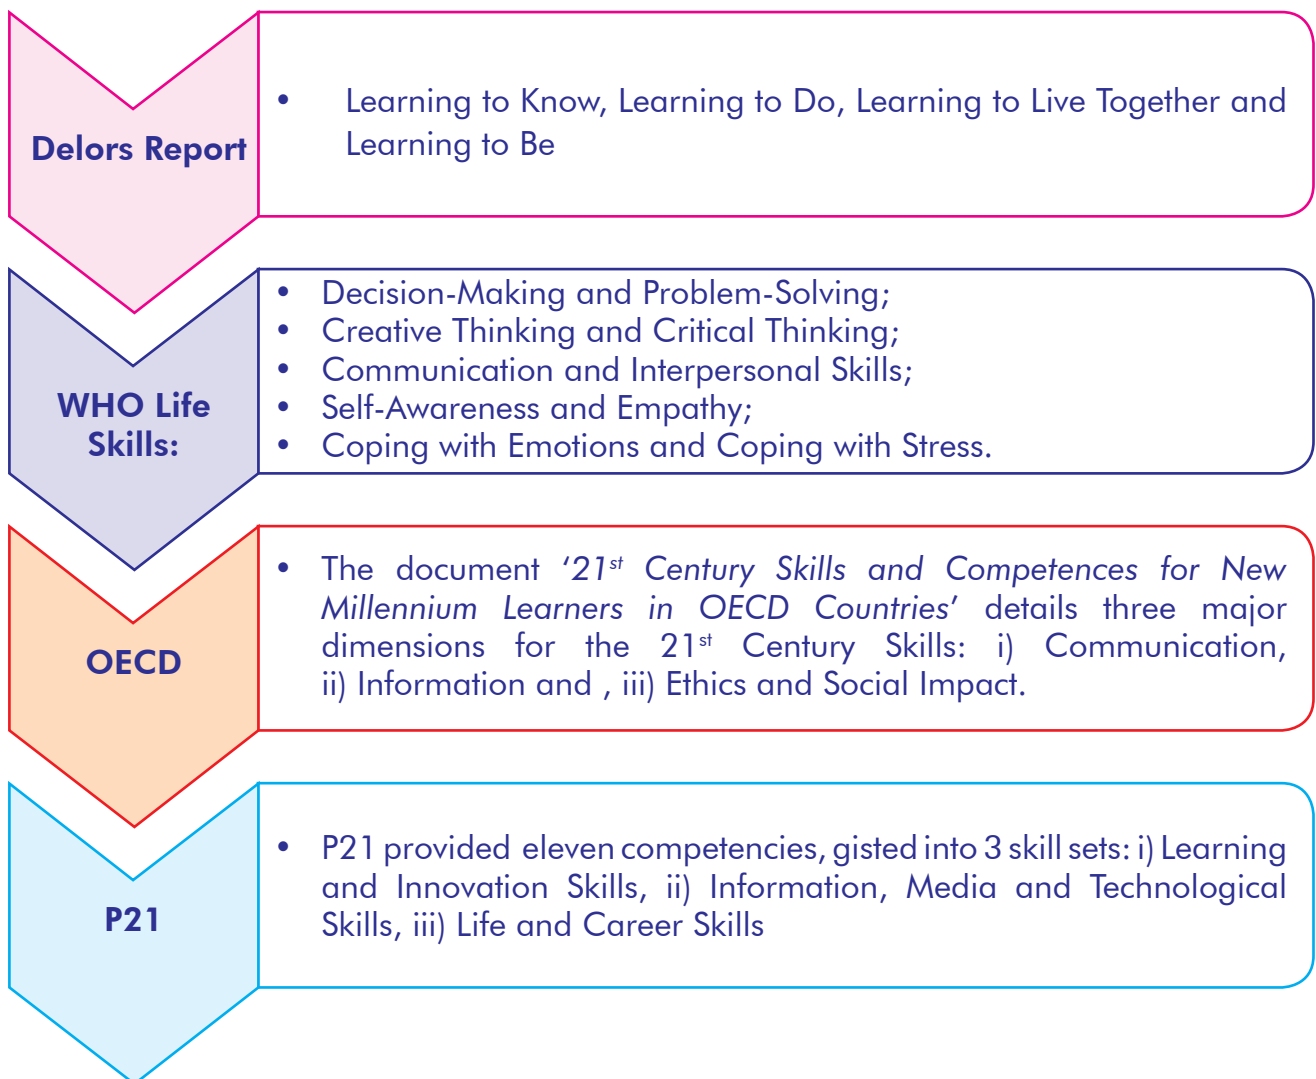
Delors Report

• Learning to Know, Learning to Do, Learning to Live Together and Learning to Be

WHO Life Skills:

• Decision-Making and Problem-Solving;
• Creative Thinking and Critical Thinking;
• Communication and Interpersonal Skills;
• Self-Awareness and Empathy;
• Coping with Emotions and Coping with Stress.

OECD

• The document '$21^{st}$ Century Skills and Competences for New Millennium Learners in OECD Countries' details three major dimensions for the $21^{st}$ Century Skills: i) Communication, ii) Information and , iii) Ethics and Social Impact.

P21

• P21 provided eleven competencies, gisted into 3 skill sets: i) Learning and Innovation Skills, ii) Information, Media and Technological Skills, iii) Life and Career Skills